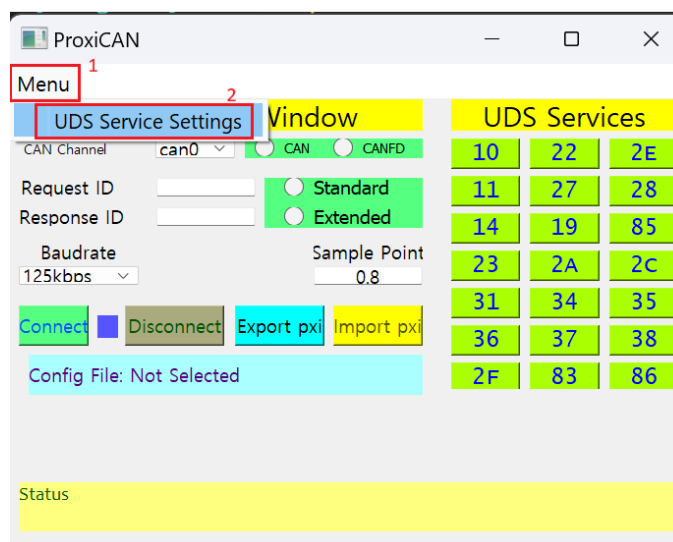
ProxiCAN

Menu 1

2

UDS Service Settings

Window

CAN Channel can0 CAN CANFD

Request ID

Response ID

Standard

Extended

Baudrate

125kbps

Sample Point

0.8

Connect

Disconnect

Export pxi

Import pxi

Config File: Not Selected

UDS Services

| 10 | 22 | 2E |
|---|---|---|
| 11 | 27 | 28 |
| 14 | 19 | 85 |
| 23 | 2A | 2C |
| 31 | 34 | 35 |
| 36 | 37 | 38 |
| 2F | 83 | 86 |

Status